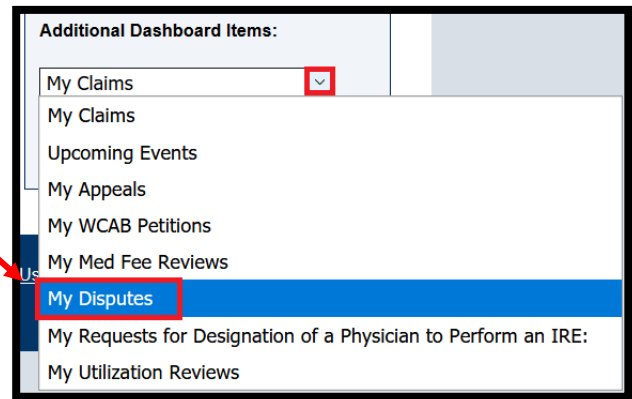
Additional Dashboard Items:

My Claims

My Claims
Upcoming Events
My Appeals
My WCAB Petitions
My Med Fee Reviews
My Disputes
My Requests for Designation of a Physician to Perform an IRE:
My Utilization Reviews

Us